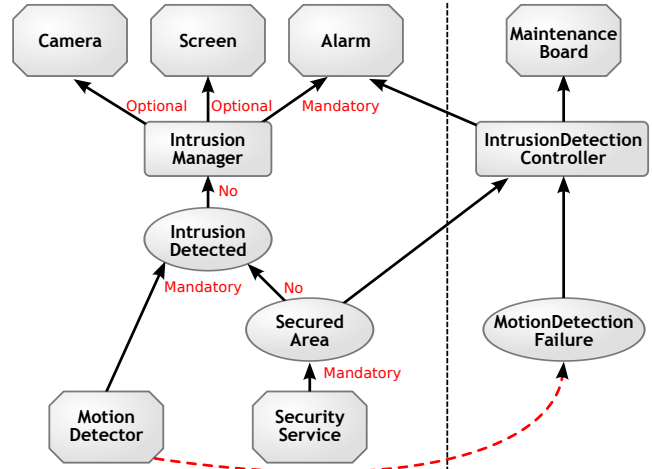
Camera

Screen

Alarm

Maintenance Board

Optional

Optional

Mandatory

Intrusion Manager

IntrusionDetection Controller

No

Intrusion Detected

Mandatory

No

Secured Area

MotionDetection Failure

Mandatory

Motion Detector

Security Service